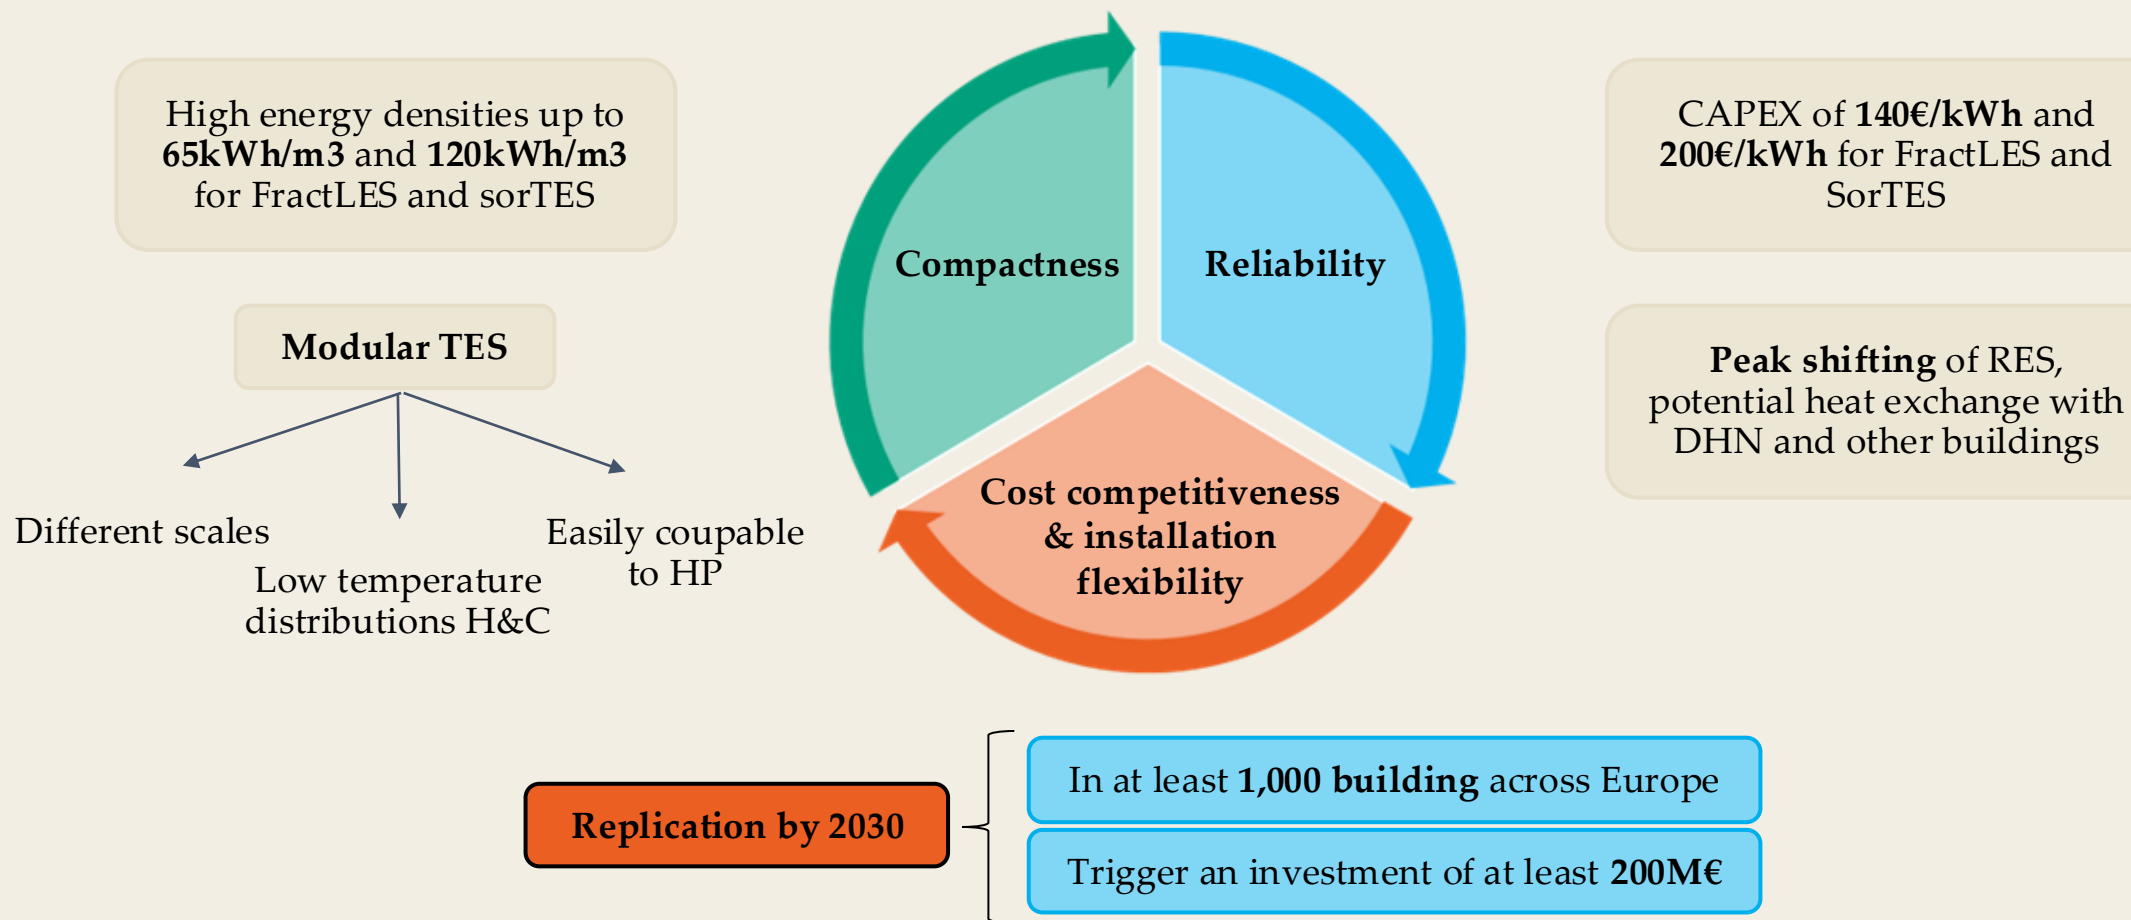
High energy densities up to 65kWh/m3 and 120kWh/m3 for FractLES and sorTES

Modular TES

Different scales

Low temperature distributions H&C

Easily coupable to HP

Compactness

Reliability

Cost competitiveness & installation flexibility

CAPEX of 140€/kWh and 200€/kWh for FractLES and SorTES

Peak shifting of RES, potential heat exchange with DHN and other buildings

Replication by 2030

In at least 1,000 building across Europe

Trigger an investment of at least 200M€